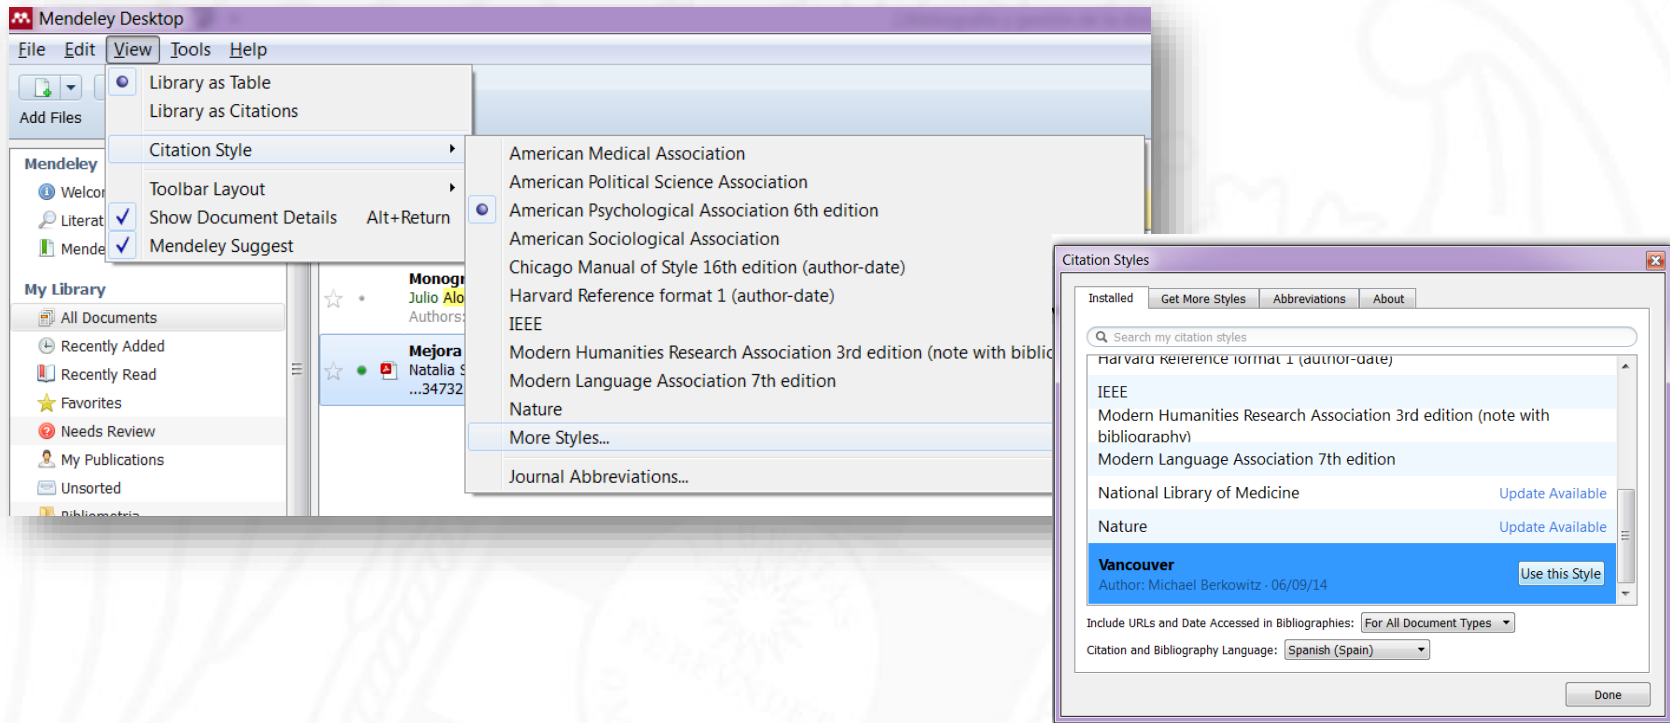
Mendeley Desktop

File Edit View Tools Help

Add Files

Library as Table
Library as Citations
Citation Style
Toolbar Layout
Show Document Details Alt+Return
Mendeley Suggest

American Medical Association
American Political Science Association
American Psychological Association 6th edition
American Sociological Association
Chicago Manual of Style 16th edition (author-date)
Harvard Reference format 1 (author-date)
IEEE
Modern Humanities Research Association 3rd edition (note with biblic
Modern Language Association 7th edition
Nature
More Styles...
Journal Abbreviations...

Mendeley
Welco
Literat
Mende

My Library
All Documents
Recently Added
Recently Read
Favorites
Needs Review
My Publications
Unsorted
Bibliometria

Monogr
Julio Alo
Authors:
Mejora
Natalia S
...34732

Citation Styles

Installed | Get More Styles | Abbreviations | About

Search my citation styles

Harvard Reference format 1 (author-date)
IEEE
Modern Humanities Research Association 3rd edition (note with bibliography)
Modern Language Association 7th edition
National Library of Medicine Update Available
Nature Update Available
Vancouver
Author: Michael Berkowitz · 06/09/14 Use this Style

Include URLs and Date Accessed in Bibliographies: For All Document Types
Citation and Bibliography Language: Spanish (Spain)

Done